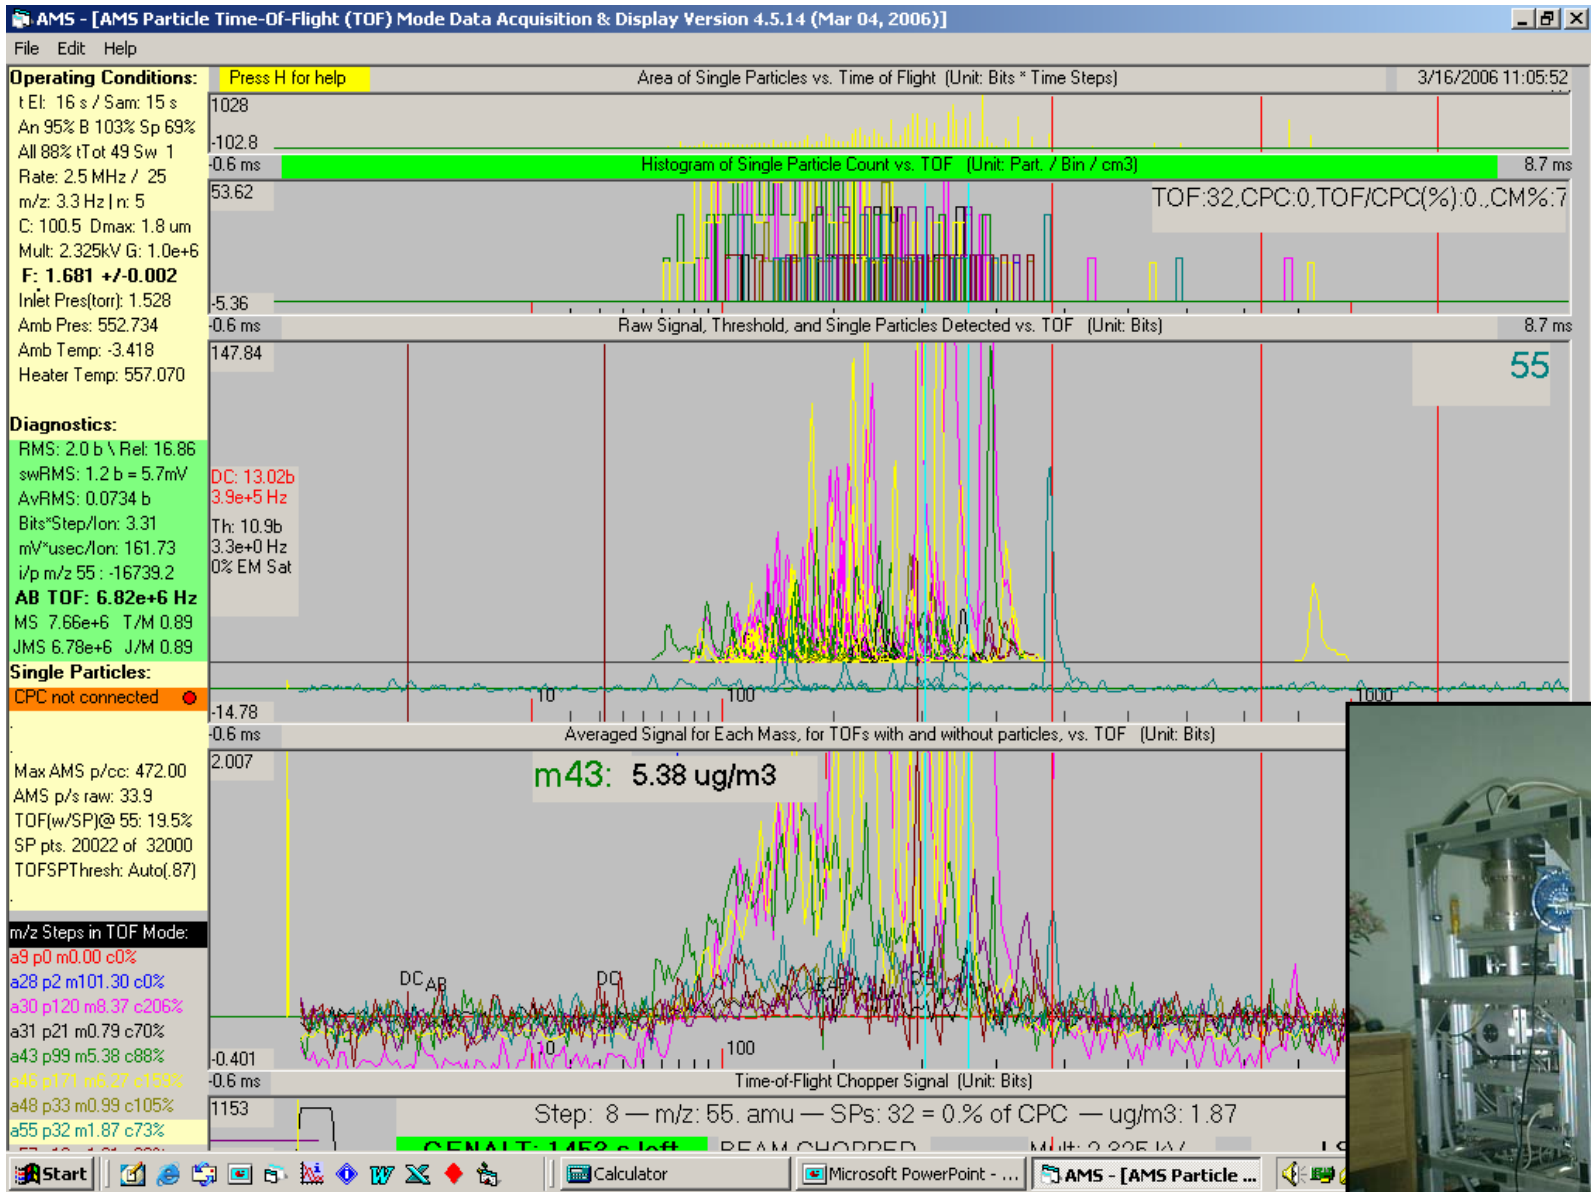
AMS - [AMS Particle Time-Of-Flight (TOF) Mode Data Acquisition & Display Version 4.5.14 (Mar 04, 2006)]

File Edit Help

Operating Conditions:
t El: 16 s / Sam: 15 s
An 95% B 103% Sp 69%
All 88% tTot 49 Sw 1
Rate: 2.5 MHz / 25
m/z: 3.3 Hz | n: 5
C: 100.5 Dmax: 1.8 um
Mult: 2.325kV G: 1.0e+6
F: 1.681 +/-0.002
Inlet Pres(torr): 1.528
Amb Pres: 552.734
Amb Temp: -3.418
Heater Temp: 557.070

Diagnostics:
RMS: 2.0 b \ Rel: 16.86
swRMS: 1.2 b = 5.7mV
AvRMS: 0.0734 b
Bits*Step/Ion: 3.31
mV*usec/Ion: 161.73
i/p m/z 55 : -16739.2
AB TOF: 6.82e+6 Hz
MS 7.66e+6 T/M 0.89
JMS 6.78e+6 J/M 0.89
Single Particles:
CPC not connected

Max AMS p/cc: 472.00
AMS p/s raw: 33.9
TOF(w/SP)@ 55: 19.5%
SP pts. 20022 of 32000
TOFSPThresh: Auto(.87)

m/z Steps in TOF Mode:
a9 p0 m0.00 c0%
a28 p2 m101.30 c0%
a30 p120 m8.37 c206%
a31 p21 m0.79 c70%
a43 p99 m5.38 c88%
a46 p171 m6.27 c159%
a48 p33 m0.99 c105%
a55 p32 m1.87 c73%

Press H for help
Area of Single Particles vs. Time of Flight (Unit: Bits * Time Steps)
3/16/2006 11:05:52
1028
-102.8
-0.6 ms
Histogram of Single Particle Count vs. TOF (Unit: Part. / Bin / cm3)
8.7 ms
53.62
TOF:32,CPC:0,TOF/CPC(%):0.,CM%:7
-5.36
-0.6 ms
Raw Signal, Threshold, and Single Particles Detected vs. TOF (Unit: Bits)
8.7 ms
147.84
55
DC: 13.02b
3.9e+5 Hz
Th: 10.9b
3.3e+0 Hz
0% EM Sat
10
100
1000
-14.78
-0.6 ms
Averaged Signal for Each Mass, for TOFs with and without particles, vs. TOF (Unit: Bits)
2.007
m43: 5.38 ug/m3
DC AB
DC
-0.401
10
100
-0.6 ms
Time-of-Flight Chopper Signal (Unit: Bits)
1153
Step: 8 — m/z: 55. amu — SPs: 32 = 0.% of CPC — ug/m3: 1.87
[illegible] BEAM CHOPPED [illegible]

Start
Calculator
Microsoft PowerPoint - ...
AMS - [AMS Particle ...